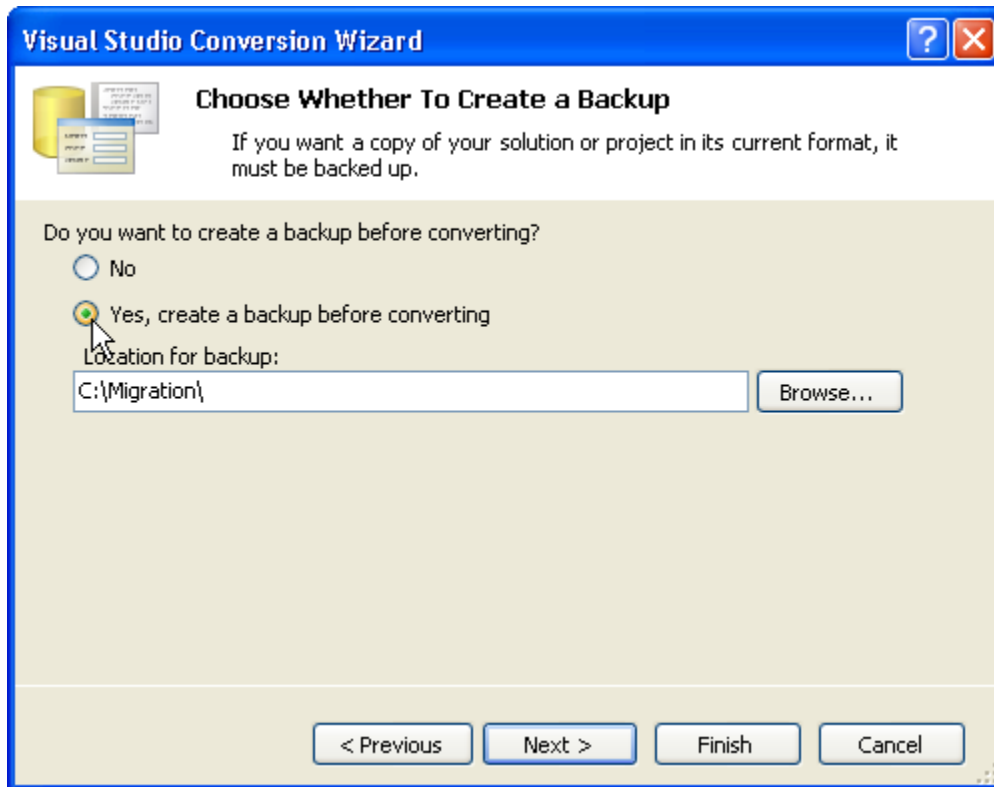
Visual Studio Conversion Wizard

Choose Whether To Create a Backup

If you want a copy of your solution or project in its current format, it must be backed up.

Do you want to create a backup before converting?

No

Yes, create a backup before converting

Location for backup:

C:\Migration\

Browse...

< Previous

Next >

Finish

Cancel